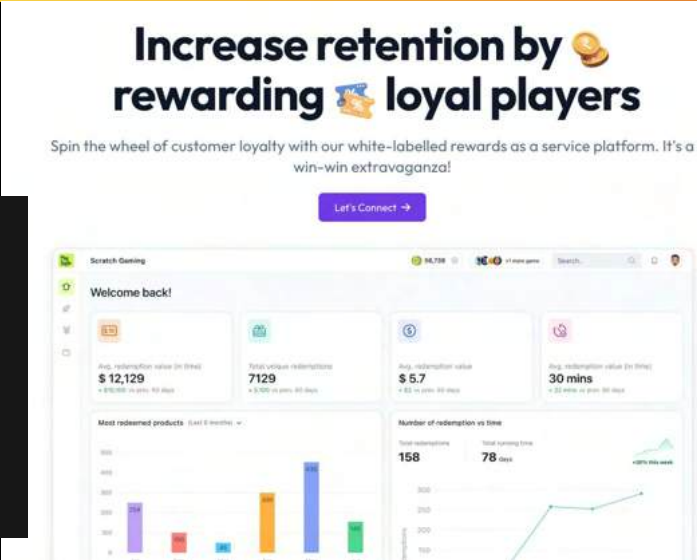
Increase retention by rewarding loyal players

Spin the wheel of customer loyalty with our white-labelled rewards as a service platform. It's a win-win extravaganza!

Let's Connect →

Scratch Gaming

56,738

+1 more gems

Search...

Welcome back!

Avg. redemption value (in time)
$ 12,129
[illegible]

Total unique redemptions
7129
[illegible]

Avg. redemption value
$ 5.7
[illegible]

Avg. redemption value (in time)
30 mins
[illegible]

Most redeemed products (Last 6 months)

Number of redemption vs time

Total redemptions
158

Total running time
78 days

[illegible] this week

500
400
300
200
100
0

254
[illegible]
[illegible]
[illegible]
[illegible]
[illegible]

300
250
200
150
100